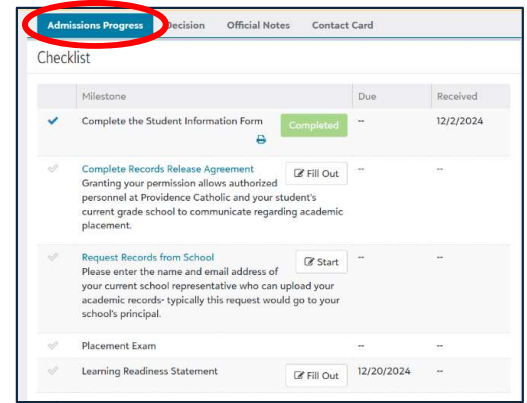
Admissions Progress Decision Official Notes Contact Card

Checklist

| | Milestone | | Due | Received |
|---|---|---|---|---|
| ✔ | Complete the Student Information Form | Completed | -- | 12/2/2024 |
| ✔ | Complete Records Release Agreement<br>Granting your permission allows authorized personnel at Providence Catholic and your student's current grade school to communicate regarding academic placement. | Fill Out | -- | -- |
| ✔ | Request Records from School<br>Please enter the name and email address of your current school representative who can upload your academic records- typically this request would go to your school's principal. | Start | -- | -- |
| ✔ | Placement Exam | | -- | -- |
| ✔ | Learning Readiness Statement | Fill Out | 12/20/2024 | -- |